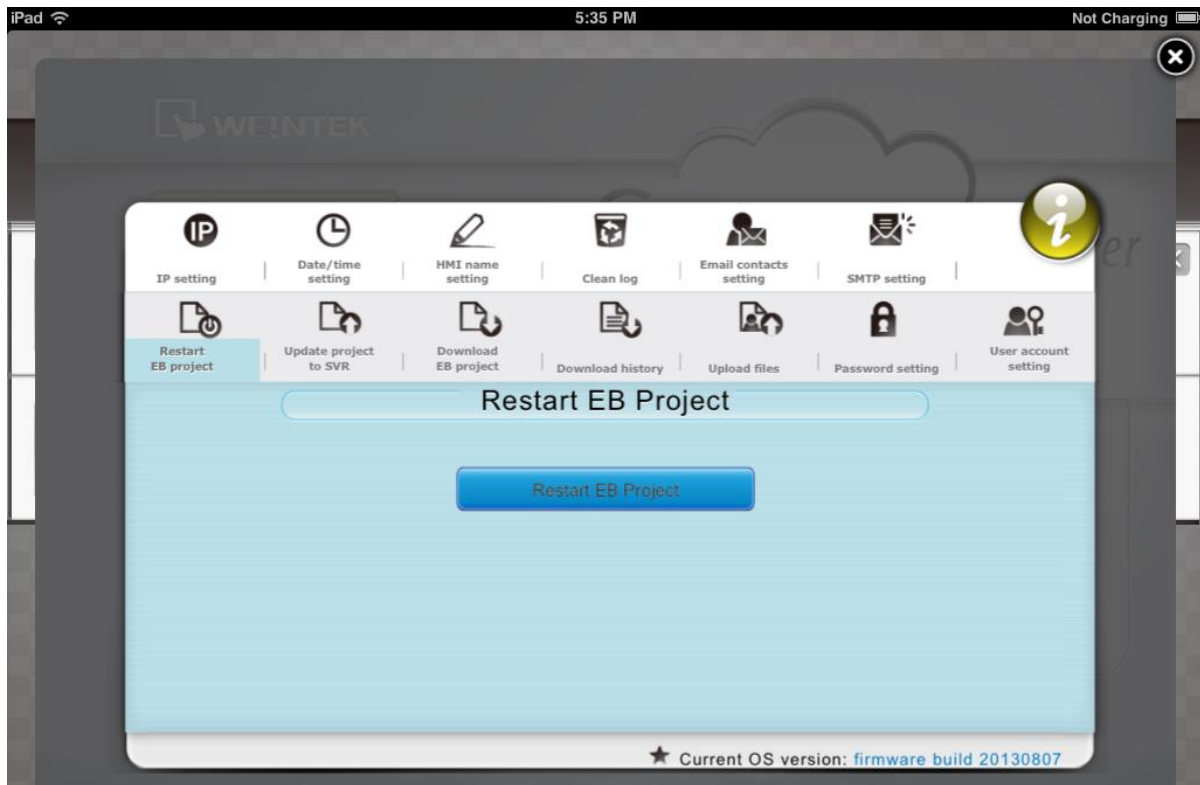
iPad
5:35 PM
Not Charging

WEINTEK

IP
IP setting | Date/time setting | HMI name setting | Clean log | Email contacts setting | SMTP setting |

Restart EB project | Update project to SVR | Download EB project | Download history | Upload files | Password setting | User account setting

Restart EB Project

Restart EB Project

★ Current OS version: firmware build 20130807